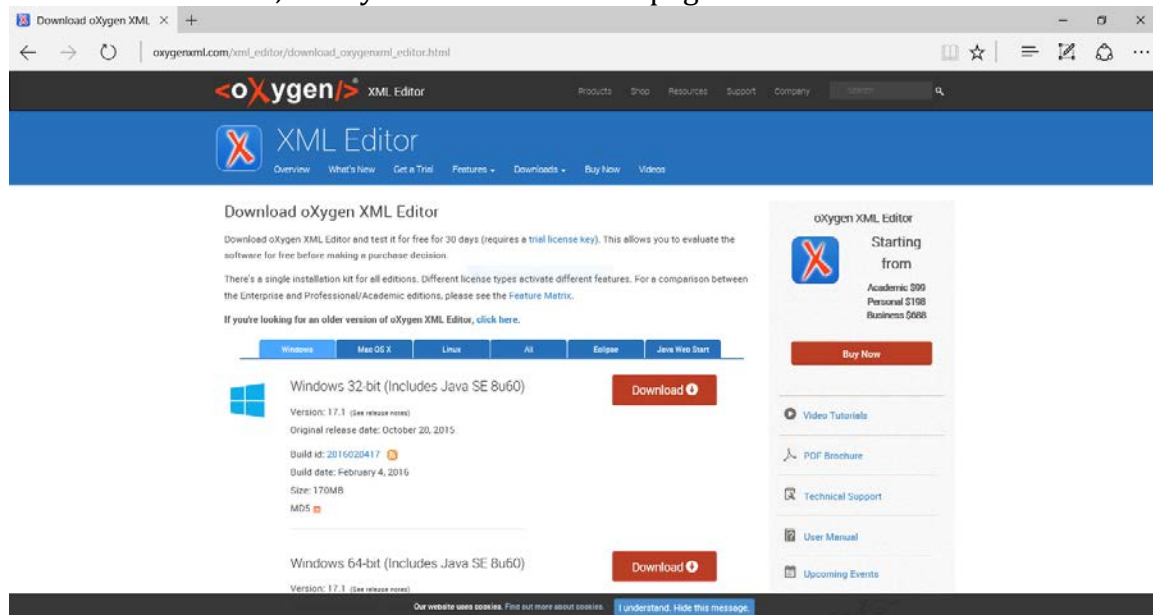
Download oXygen XML ×

oxygenxml.com/xml_editor/download_oxygenxml_editor.html

<oXygen/> XML Editor

Products Shop Resources Support Company

XML Editor

Overview What's New Get a Trial Features Downloads Buy Now Videos

Download oXygen XML Editor

Download oXygen XML Editor and test it for free for 30 days (requires a trial license key). This allows you to evaluate the software for free before making a purchase decision.

There's a single installation kit for all editions. Different license types activate different features. For a comparison between the Enterprise and Professional/Academic editions, please see the Feature Matrix.

If you're looking for an older version of oXygen XML Editor, click here.

Windows Mac OS X Linux All Eclipse Java Web Start

Windows 32-bit (Includes Java SE 8u60)

Version: 17.1 (See release notes)

Original release date: October 20, 2015

Build id: 2016020417

Build date: February 4, 2016

Size: 170MB

MD5

Download

Windows 64-bit (Includes Java SE 8u60)

Version: 17.1 (See release notes)

Download

oXygen XML Editor

Starting from

Academic $99
Personal $198
Business $688

Buy Now

Video Tutorials

PDF Brochure

Technical Support

User Manual

Upcoming Events

Our website uses cookies. Find out more about cookies. I understand. Hide this message.